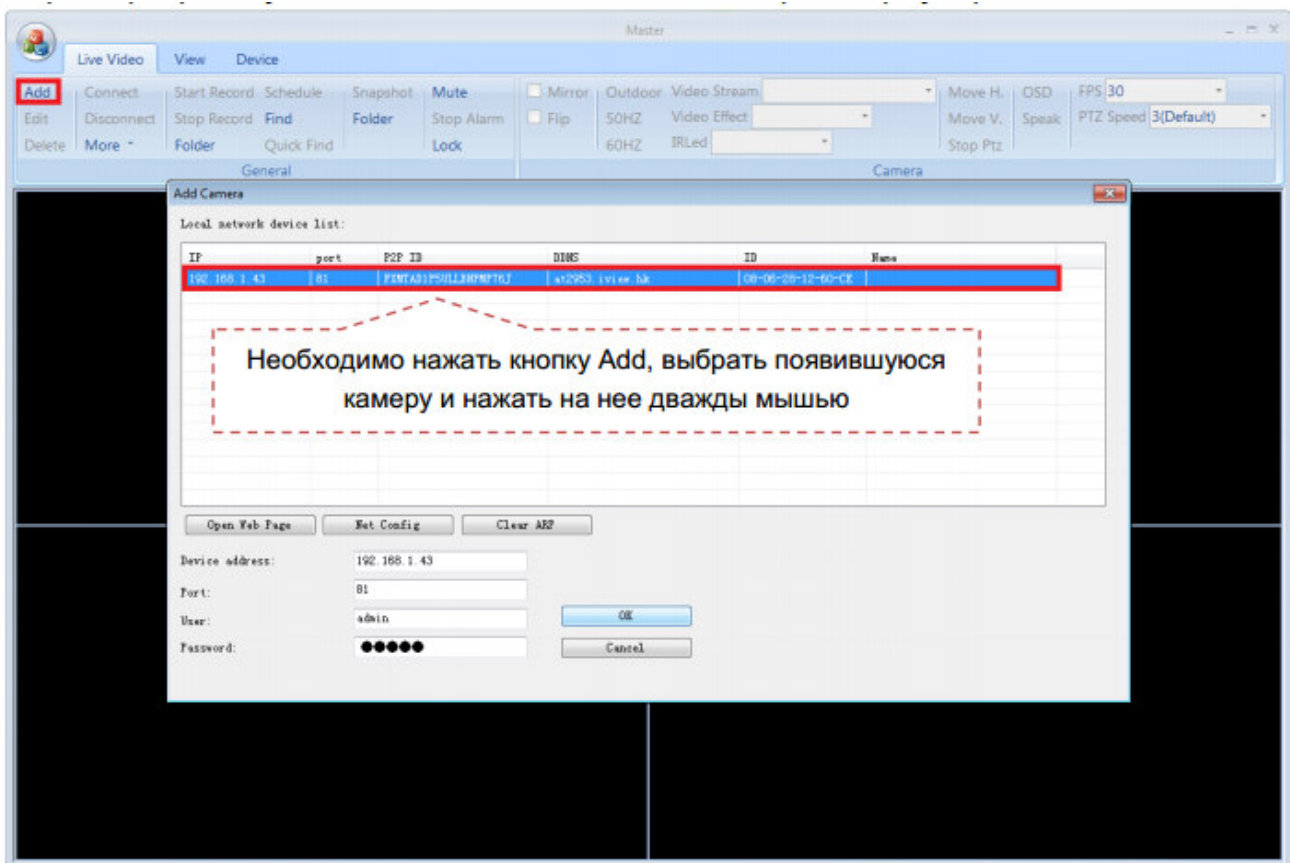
Master

Live Video View Device

Add Connect Start Record Schedule Snapshot Mute
Edit Disconnect Stop Record Find Folder Stop Alarm
Delete More Folder Quick Find Lock
General

Mirror Outdoor Video Stream
Flip 50HZ Video Effect
60HZ IRLed
Move H. OSD FPS 30
Move V. Speak PTZ Speed 3(Default)
Stop Ptz
Camera

Add Camera

Local network device list:

| IP | port | P2P ID | DDNS | ID | Name |
|---|---|---|---|---|---|
| 192.168.1.43 | 81 | FXMTA31F5ULLBNMF76J | at2953.iview.hk | 08-06-28-12-60-CE | |

Необходимо нажать кнопку Add, выбрать появившуюся камеру и нажать на нее дважды мышью

Open Web Page Net Config Clear ARP

Device address: 192.168.1.43
Port: 81
User: admin
Password: ●●●●●

OK
Cancel